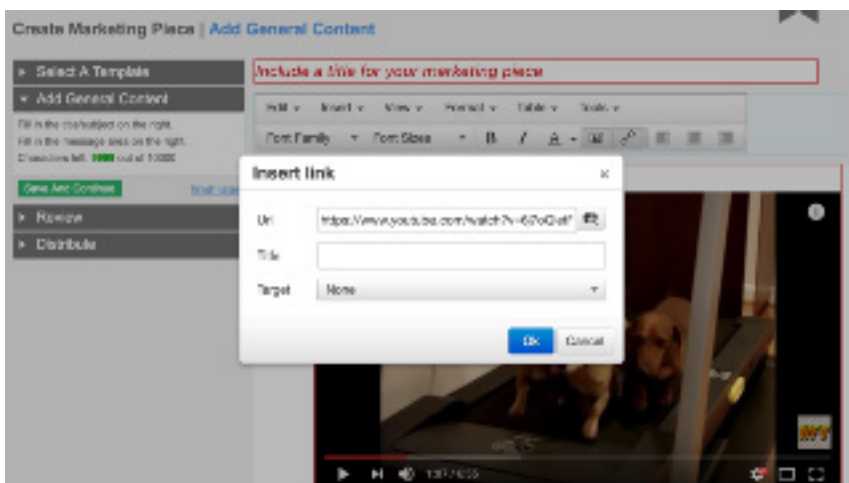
Create Marketing Piece | Add General Content

▸ Select A Template
▾ Add General Content
Fill in the title/subject on the right.
Fill in the message area on the right.
Characters left: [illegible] out of 10000
Save And Continue
▸ Review
▸ Distribute

Include a title for your marketing piece

Edit ▾ Insert ▾ View ▾ Format ▾ Table ▾ Tools ▾
Font Family ▾ Font Sizes ▾ B I A ▾

Insert link ×
Url https://www.youtube.com/watch?v=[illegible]
Title
Target None
Ok Cancel